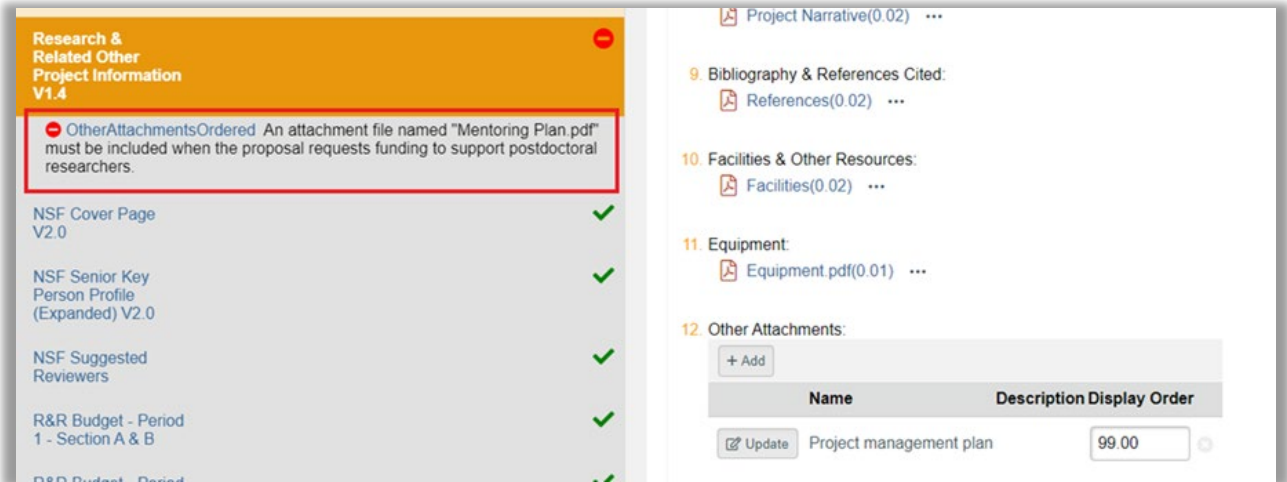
Research & Related Other Project Information V1.4

OtherAttachmentsOrdered An attachment file named "Mentoring Plan.pdf" must be included when the proposal requests funding to support postdoctoral researchers.

NSF Cover Page V2.0

NSF Senior Key Person Profile (Expanded) V2.0

NSF Suggested Reviewers

R&R Budget - Period 1 - Section A & B

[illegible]

Project Narrative(0.02) ···

9. Bibliography & References Cited:
References(0.02) ···

10. Facilities & Other Resources:
Facilities(0.02) ···

11. Equipment:
Equipment.pdf(0.01) ···

12. Other Attachments:
+ Add

| | Name | Description | Display Order |
|---|---|---|---|
| Update | Project management plan | | 99.00 |